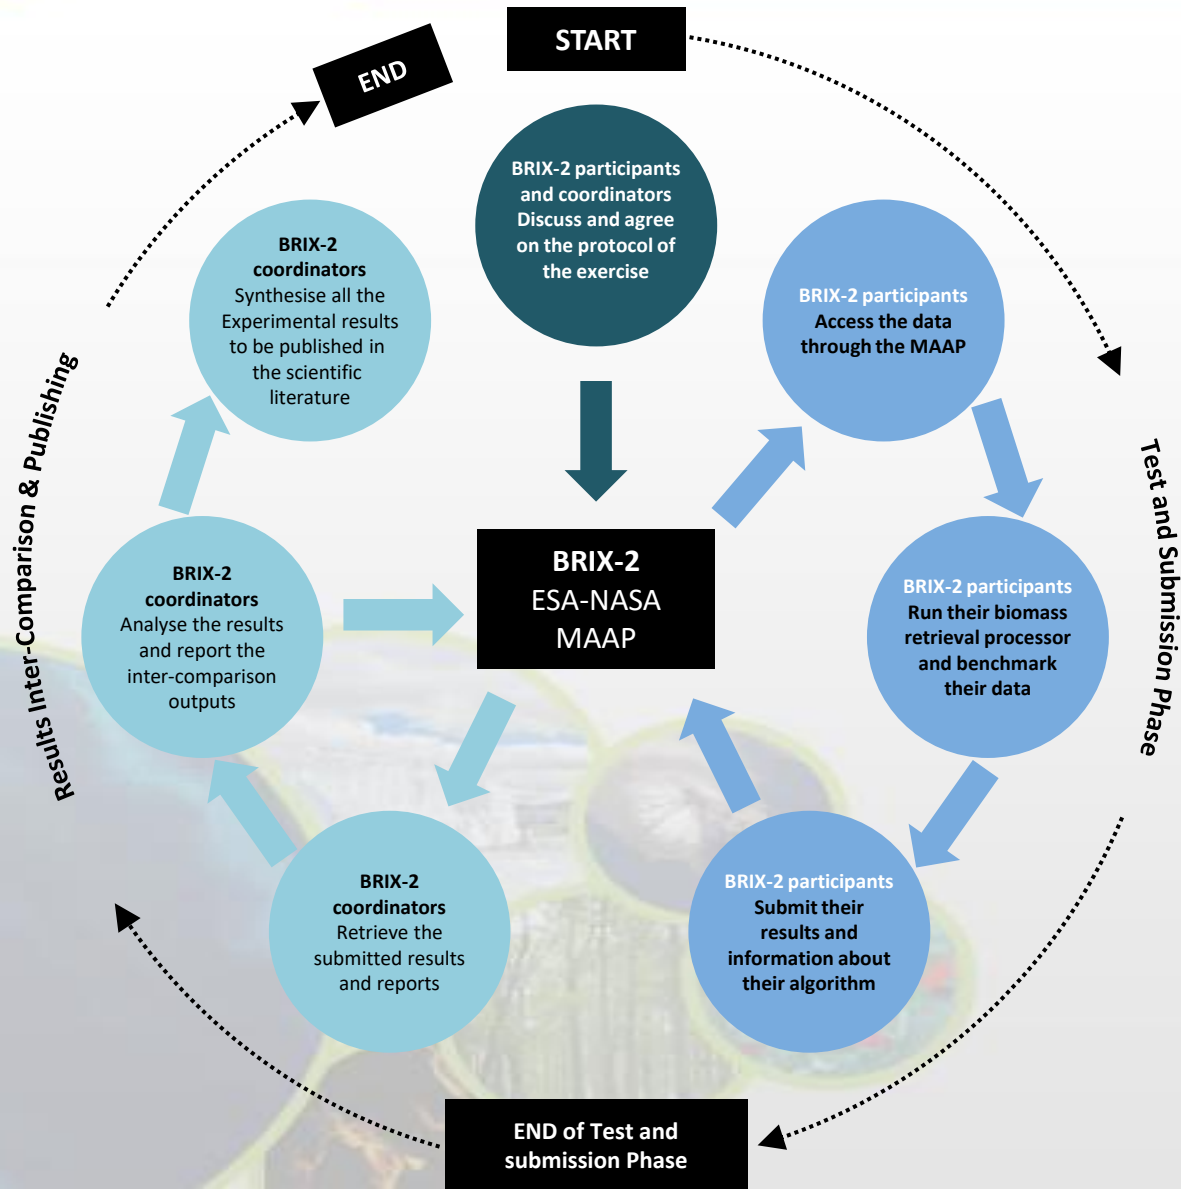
START

END

BRIX-2 participants and coordinators Discuss and agree on the protocol of the exercise

BRIX-2 participants Access the data through the MAAP

Test and Submission Phase

BRIX-2 participants Run their biomass retrieval processor and benchmark their data

BRIX-2 participants Submit their results and information about their algorithm

END of Test and submission Phase

BRIX-2 coordinators Retrieve the submitted results and reports

BRIX-2 coordinators Analyse the results and report the inter-comparison outputs

BRIX-2 coordinators Synthesise all the Experimental results to be published in the scientific literature

Results Inter-Comparison & Publishing

BRIX-2
ESA-NASA
MAAP